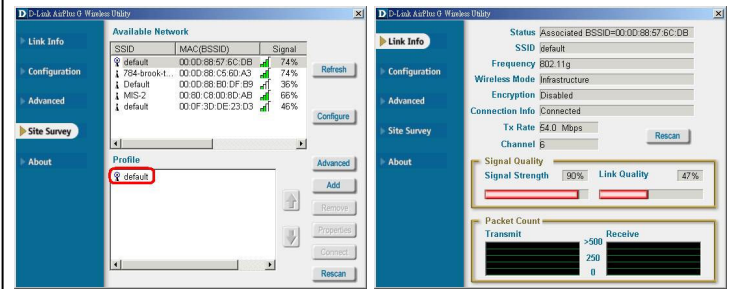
D-Link AirPlus G Wireless Utility

Link Info
Configuration
Advanced
Site Survey
About

Available Network

| SSID | MAC(BSSID) | Signal |
|---|---|---|
| default | 00:0D:88:57:6C:DB | 74% |
| 784-brook-t... | 00:0D:88:C5:60:A3 | 74% |
| Default | 00:0D:88:B0:DF:B9 | 36% |
| MIS-2 | 00:80:C8:00:8D:AB | 66% |
| default | 00:0F:3D:DE:23:D3 | 46% |

Refresh
Configure

Profile
default

Advanced
Add
Remove
Properties
Connect
Rescan

D-Link AirPlus G Wireless Utility

Link Info
Configuration
Advanced
Site Survey
About

Status Associated BSSID=00:0D:88:57:6C:DB
SSID default
Frequency 802.11g
Wireless Mode Infrastructure
Encryption Disabled
Connection Info Connected
Tx Rate 54.0 Mbps
Channel 6

Rescan

Signal Quality
Signal Strength 90%
Link Quality 47%

Packet Count
Transmit
Receive
>500
250
0